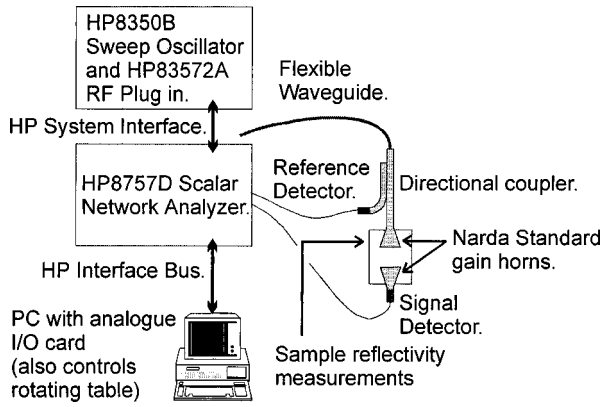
HP8350B Sweep Oscillator and HP83572A RF Plug in.

Flexible Waveguide.

HP System Interface.

HP8757D Scalar Network Analyzer.

Reference Detector.

Directional coupler.

Narda Standard gain horns.

HP Interface Bus.

Signal Detector.

PC with analogue I/O card (also controls rotating table)

Sample reflectivity measurements